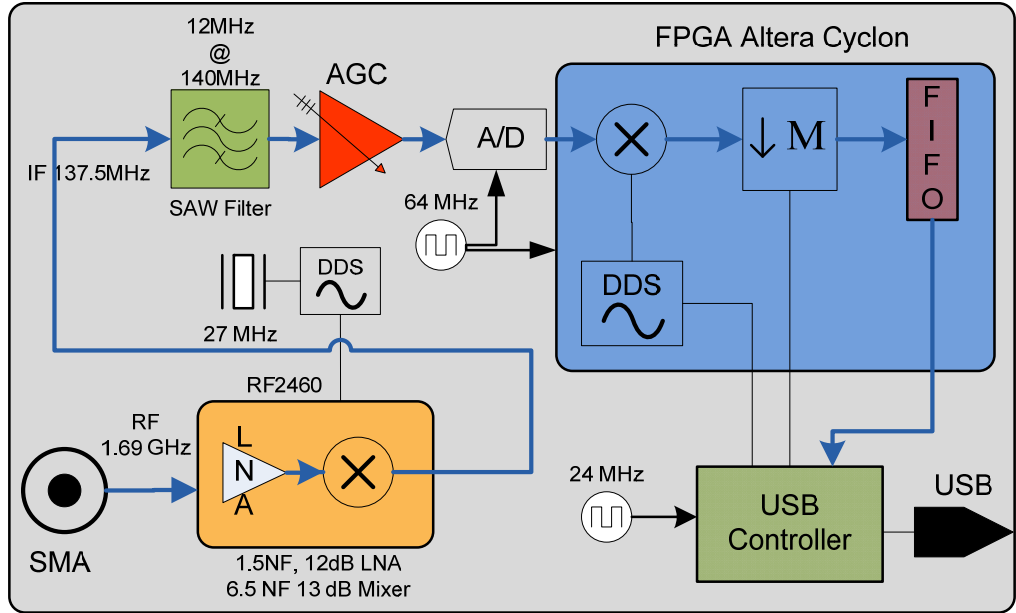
12MHz
@
140MHz

AGC

FPGA Altera Cyclon

IF 137.5MHz

SAW Filter

A/D

$\downarrow$ M

F
I
F
O

64 MHz

DDS

DDS

27 MHz

RF2460

RF
1.69 GHz

L
N
A

24 MHz

USB

USB
Controller

SMA

1.5NF, 12dB LNA
6.5 NF 13 dB Mixer